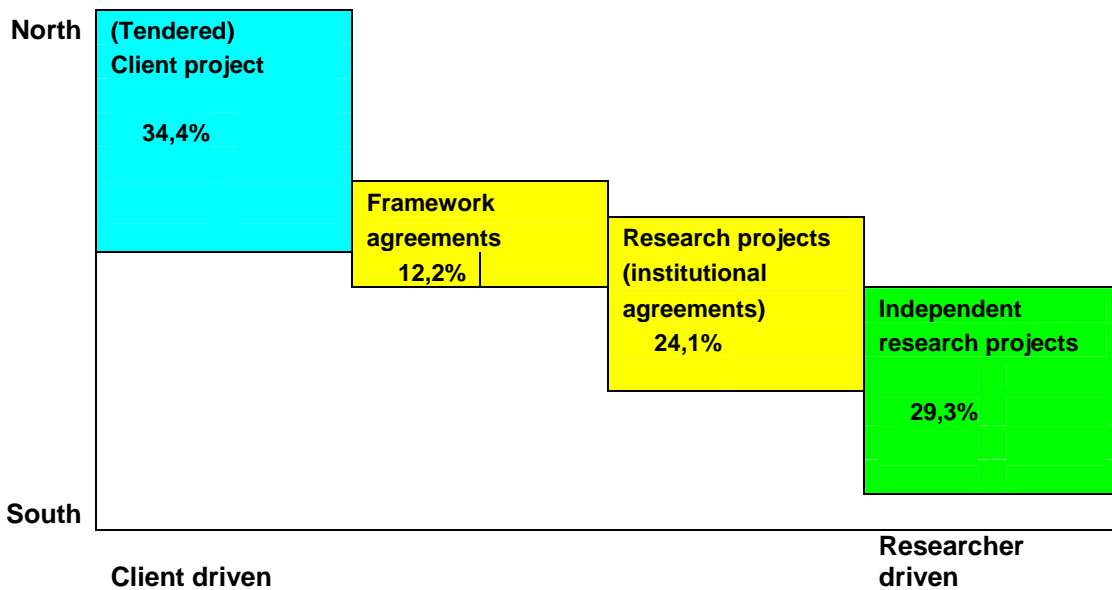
North

(Tendered) Client project

34,4%

Framework agreements

12,2%

Research projects (institutional agreements)

24,1%

Independent research projects

29,3%

South

Client driven

Researcher driven